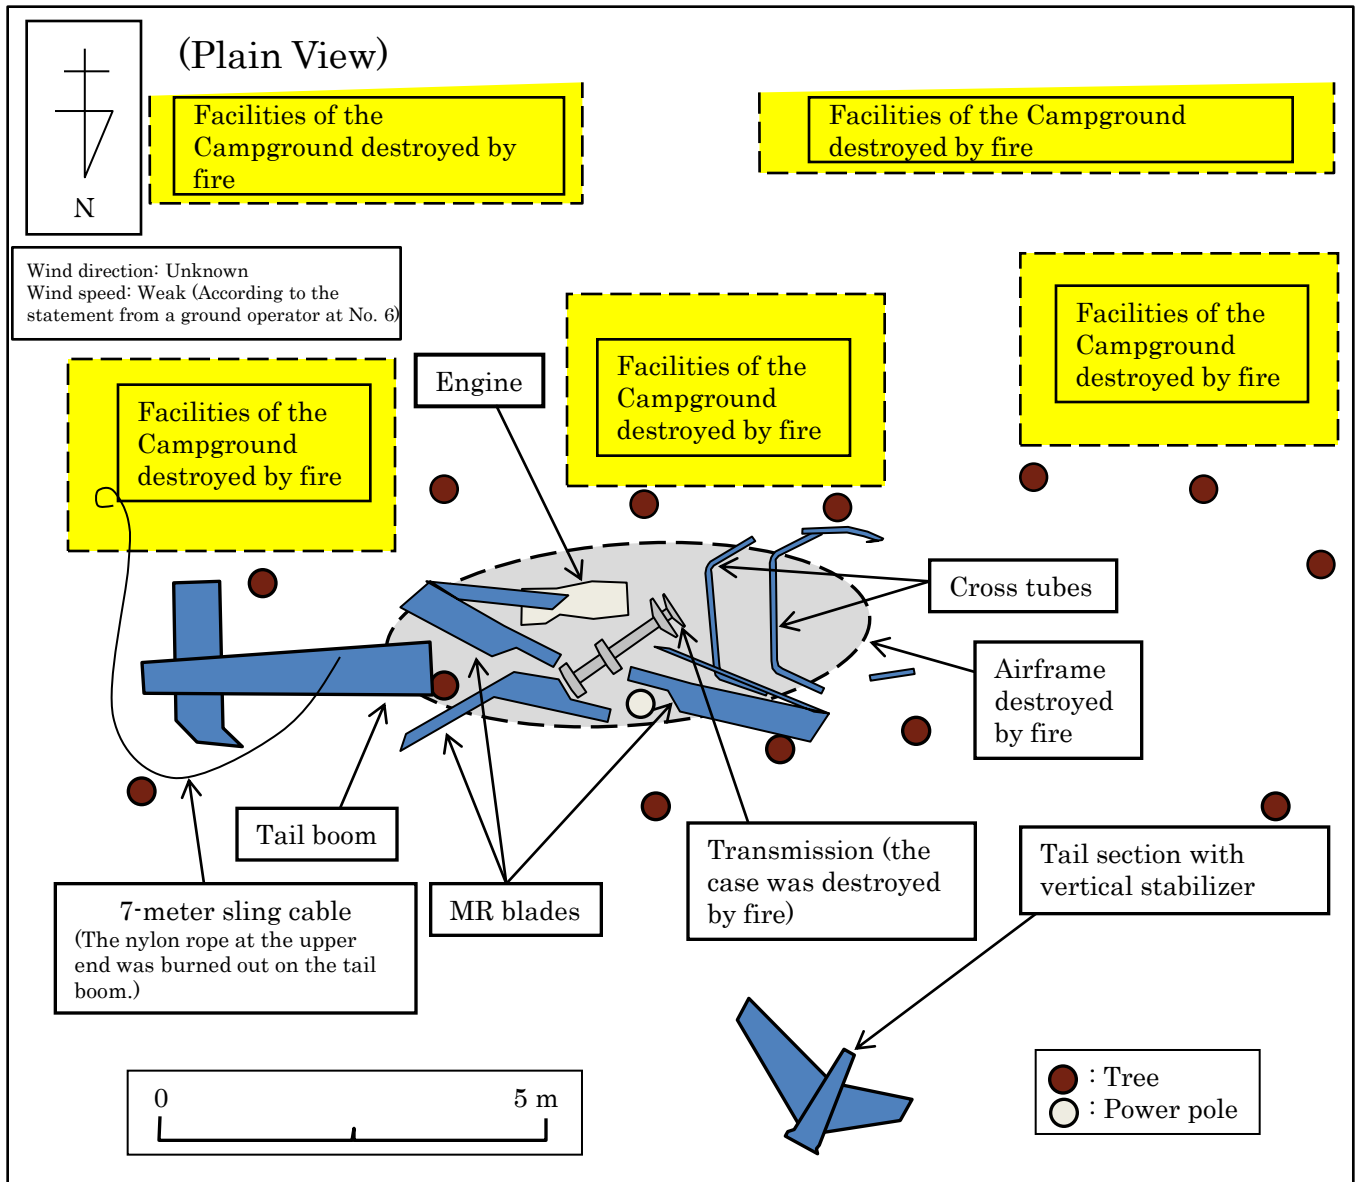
N

(Plain View)

Facilities of the Campground destroyed by fire

Facilities of the Campground destroyed by fire

Wind direction: Unknown
Wind speed: Weak (According to the statement from a ground operator at No. 6)

Facilities of the Campground destroyed by fire

Facilities of the Campground destroyed by fire

Engine

Facilities of the Campground destroyed by fire

Cross tubes

Airframe destroyed by fire

Tail boom

Transmission (the case was destroyed by fire)

Tail section with vertical stabilizer

7-meter sling cable
(The nylon rope at the upper end was burned out on the tail boom.)

MR blades

0 5 m

: Tree
: Power pole